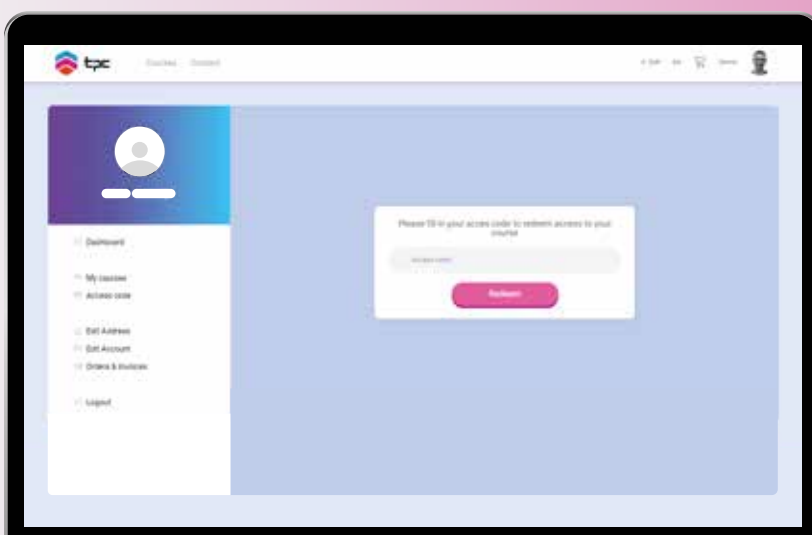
tpc

Courses Contact

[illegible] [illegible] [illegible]

Dashboard

My courses

Access code

Edit Address

Edit Account

Orders & invoices

Logout

Please fill in your access code to redeem access to your course

Access code

Redeem